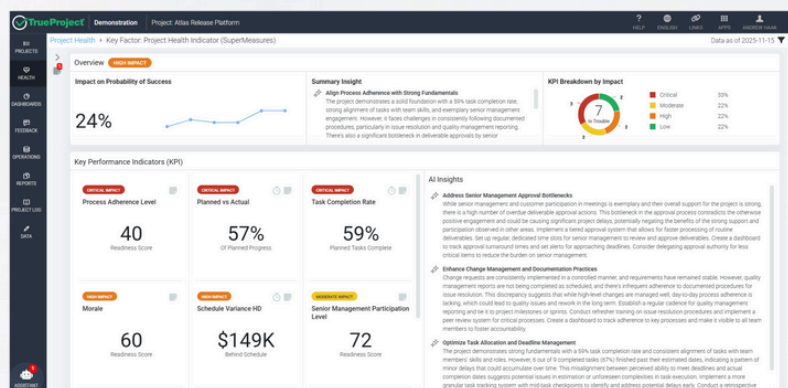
TrueProject | Demonstration | Project: Atlas Release Platform

HELP | ENGLISH | LINKS | APPS | ANDREW HAAR

PROJECTS
HEALTH
DASHBOARDS
FEEDBACK
OPERATIONS
REPORTS
PROJECT LOG
DATA
ASSISTANT

Project Health > Key Factor: Project Health Indicator (SuperMeasures)

Data as of 2025-11-15

Overview HIGH IMPACT

Impact on Probability of Success

24%

Summary Insight

Align Process Adherence with Strong Fundamentals

The project demonstrates a solid foundation with a 59% task completion rate, strong alignment of tasks with team skills, and exemplary senior management engagement. However, it faces challenges in consistently following documented procedures, particularly in issue resolution and quality management reporting. There's also a significant bottleneck in deliverable approvals by senior

KPI Breakdown by Impact

7 In Trouble

| Critical | 33% |
|---|---|
| Moderate | 22% |
| High | 22% |
| Low | 22% |

Key Performance Indicators (KPI)

CRITICAL IMPACT
Process Adherence Level
40
Readiness Score

CRITICAL IMPACT
Planned vs Actual
57%
Of Planned Progress

CRITICAL IMPACT
Task Completion Rate
59%
Planned Tasks Complete

HIGH IMPACT
Morale
60
Readiness Score

HIGH IMPACT
Schedule Variance HD
$149K
Behind Schedule

MODERATE IMPACT
Senior Management Participation Level
72
Readiness Score

AI Insights

Address Senior Management Approval Bottlenecks

While senior management and customer participation in meetings is exemplary and their overall support for the project is strong, there is a high number of overdue deliverable approval actions. This bottleneck in the approval process contradicts the otherwise positive engagement and could be causing significant project delays, potentially negating the benefits of the strong support and participation observed in other areas. Implement a tiered approval system that allows for faster processing of routine deliverables. Set up regular, dedicated time slots for senior management to review and approve deliverables. Create a dashboard to track approval turnaround times and set alerts for approaching deadlines. Consider delegating approval authority for less critical items to reduce the burden on senior management.

Enhance Change Management and Documentation Practices

Change requests are consistently implemented in a controlled manner, and requirements have remained stable. However, quality management reports are not being completed as scheduled, and there's infrequent adherence to documented procedures for issue resolution. This discrepancy suggests that while high-level changes are managed well, day-to-day process adherence is lacking, which could lead to quality issues and rework in the long term. Establish a regular cadence for quality management reporting and tie it to project milestones or sprints. Conduct refresher training on issue resolution procedures and implement a peer review system for critical processes. Create a dashboard to track adherence to key processes and make it visible to all team members to foster accountability.

Optimize Task Allocation and Deadline Management

The project demonstrates strong fundamentals with a 59% task completion rate and consistent alignment of tasks with team members' skills and roles. However, 6 out of 9 completed tasks (67%) finished past their estimated dates, indicating a pattern of minor delays that could accumulate over time. This misalignment between perceived ability to meet deadlines and actual completion dates suggests potential issues in estimation or unforeseen complexities in task execution. Implement a more granular task tracking system with mid-task checkpoints to identify and address potential delays early. Conduct a retrospective